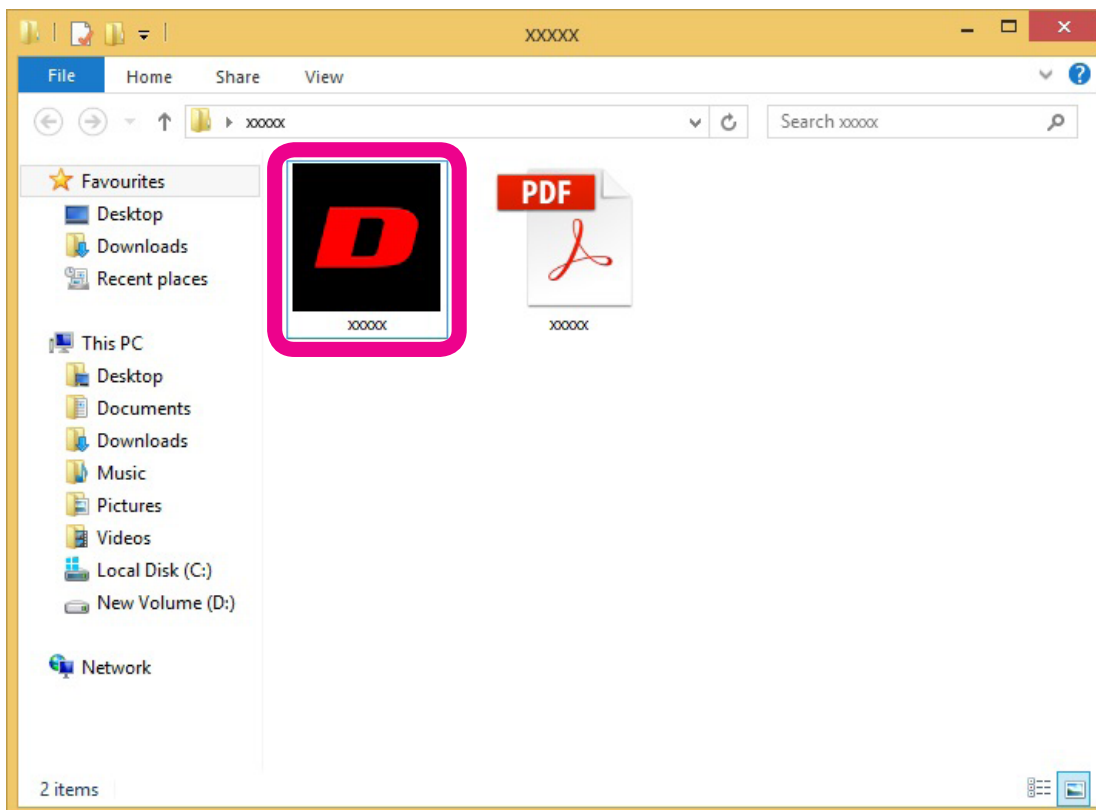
XXXXX

File Home Share View

xxxxx

Search xxxxx

Favourites
Desktop
Downloads
Recent places

This PC
Desktop
Documents
Downloads
Music
Pictures
Videos
Local Disk (C:)
New Volume (D:)

Network

D

xxxxx

PDF

xxxxx

2 items